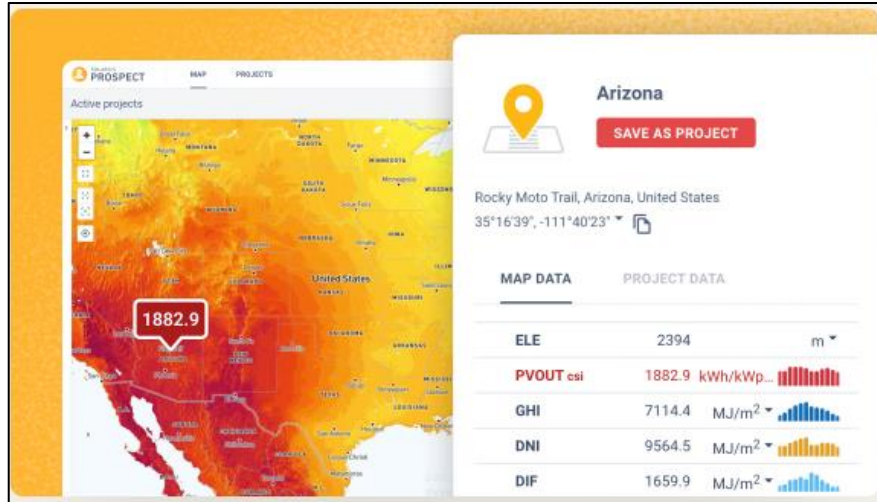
PROSPECT MAP PROJECTS

Active projects

1882.9

United States

Arizona

SAVE AS PROJECT

Rocky Moto Trail, Arizona, United States

35°16'39", -111°40'23"

MAP DATA PROJECT DATA

| | | |
|---|---|---|
| ELE | 2394 | m |
| PVOUT csi | 1882.9 | kWh/kWp... |
| GHI | 7114.4 | MJ/m$^2$ |
| DNI | 9564.5 | MJ/m$^2$ |
| DIF | 1659.9 | MJ/m$^2$ |